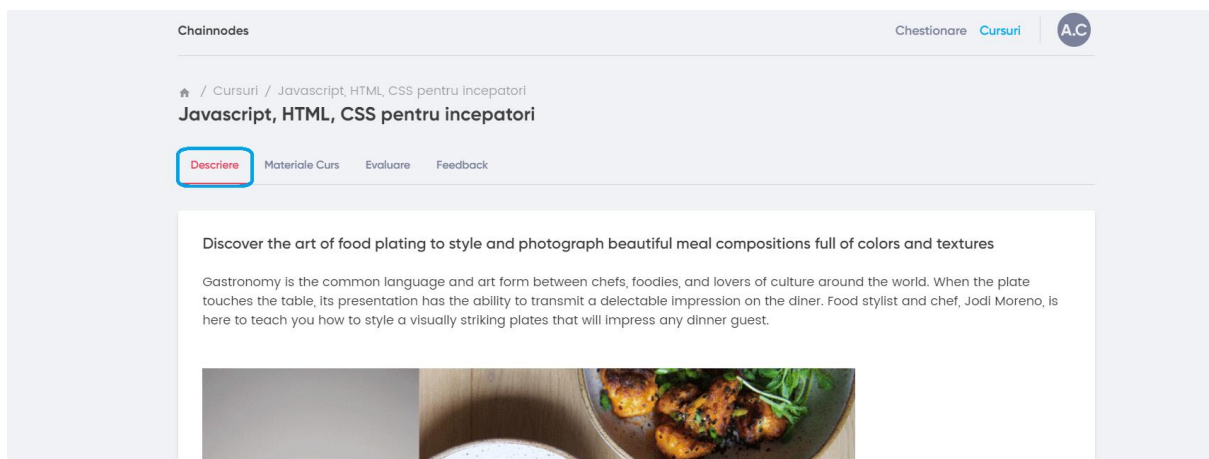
Chainnodes

Chestionare Cursuri A.C

/ Cursuri / Javascript, HTML, CSS pentru incepatori

Javascript, HTML, CSS pentru incepatori

Descriere Materiale Curs Evaluare Feedback

Discover the art of food plating to style and photograph beautiful meal compositions full of colors and textures

Gastronomy is the common language and art form between chefs, foodies, and lovers of culture around the world. When the plate touches the table, its presentation has the ability to transmit a delectable impression on the diner. Food stylist and chef, Jodi Moreno, is here to teach you how to style a visually striking plates that will impress any dinner guest.